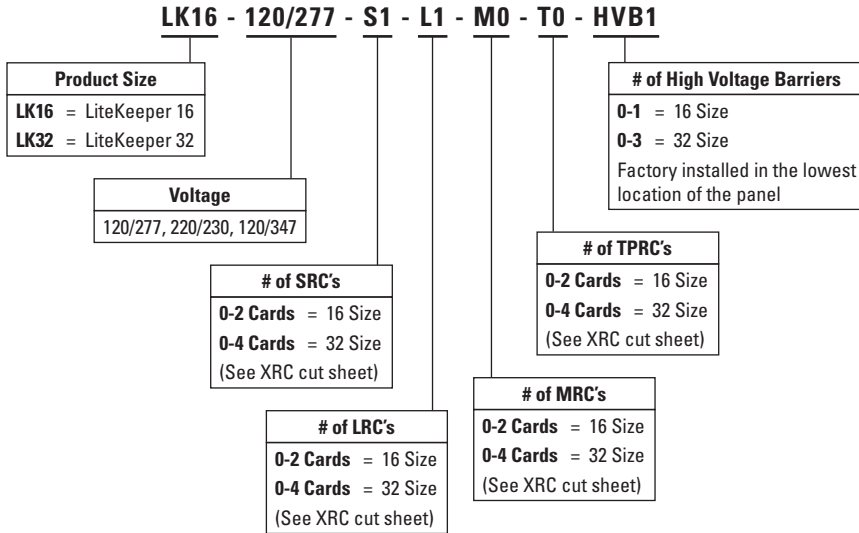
LK16 - 120/277 - S1 - L1 - M0 - T0 - HVB1

Product Size
LK16 = LiteKeeper 16
LK32 = LiteKeeper 32

Voltage
120/277, 220/230, 120/347

# of SRC's
0-2 Cards = 16 Size
0-4 Cards = 32 Size
(See XRC cut sheet)

# of LRC's
0-2 Cards = 16 Size
0-4 Cards = 32 Size
(See XRC cut sheet)

# of MRC's
0-2 Cards = 16 Size
0-4 Cards = 32 Size
(See XRC cut sheet)

# of TPRC's
0-2 Cards = 16 Size
0-4 Cards = 32 Size
(See XRC cut sheet)

# of High Voltage Barriers
0-1 = 16 Size
0-3 = 32 Size
Factory installed in the lowest location of the panel